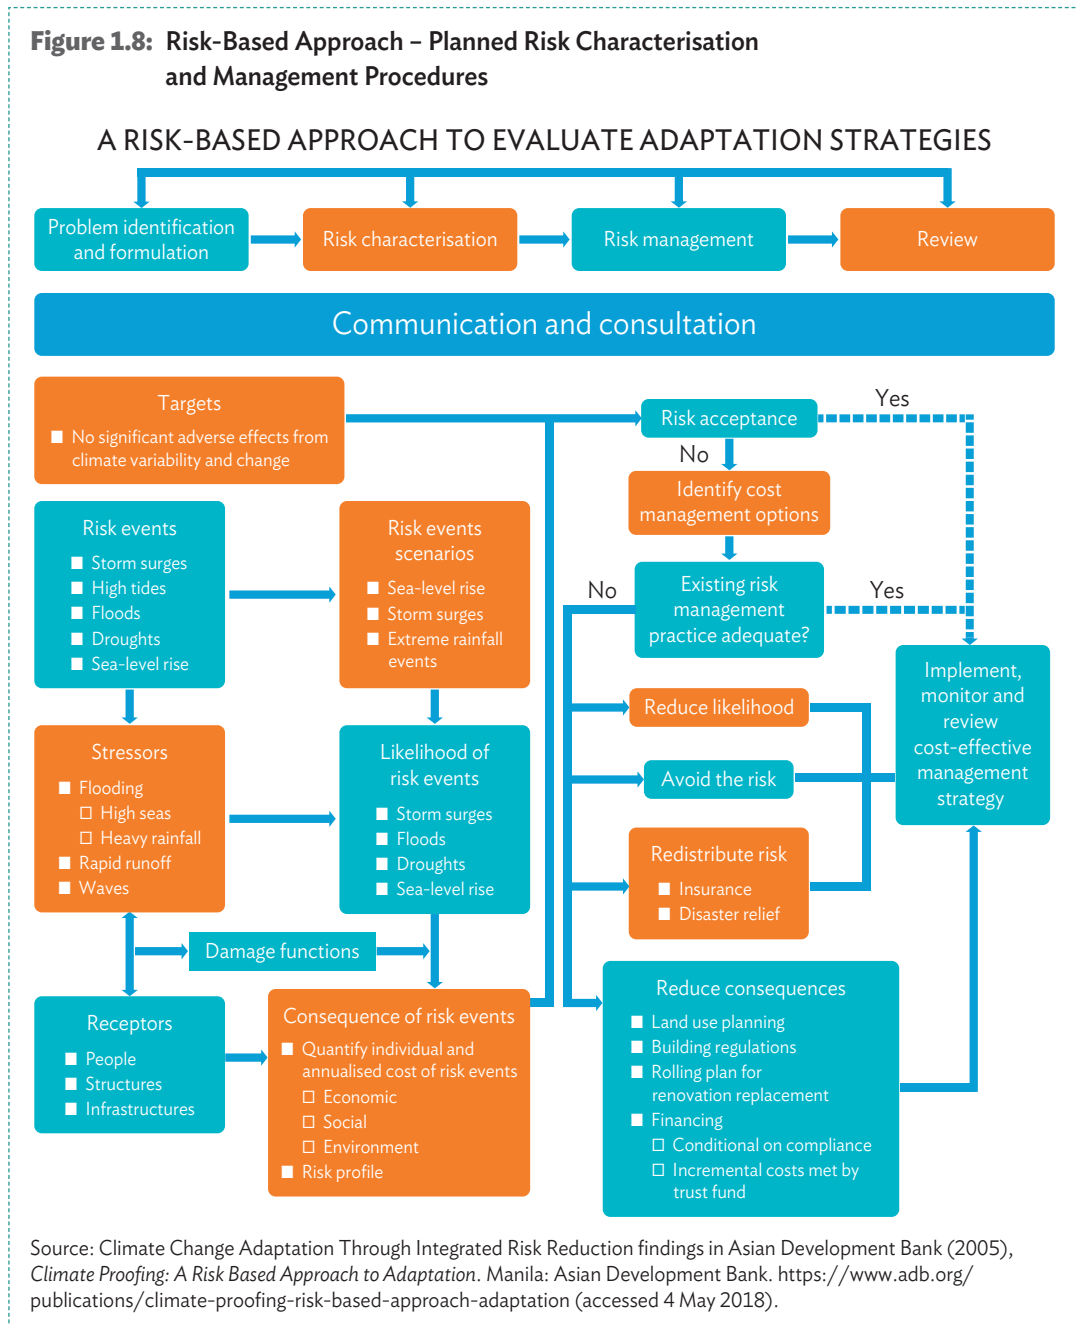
Figure 1.8: Risk-Based Approach – Planned Risk Characterisation and Management Procedures

A RISK-BASED APPROACH TO EVALUATE ADAPTATION STRATEGIES

Problem identification and formulation

Risk characterisation

Risk management

Review

Communication and consultation

Targets
■ No significant adverse effects from climate variability and change

Risk acceptance

Yes

No

Identify cost management options

Risk events
■ Storm surges
■ High tides
■ Floods
■ Droughts
■ Sea-level rise

Risk events scenarios
■ Sea-level rise
■ Storm surges
■ Extreme rainfall events

No

Existing risk management practice adequate?

Yes

Implement, monitor and review cost-effective management strategy

Reduce likelihood

Avoid the risk

Stressors
■ Flooding
□ High seas
□ Heavy rainfall
■ Rapid runoff
■ Waves

Likelihood of risk events
■ Storm surges
■ Floods
■ Droughts
■ Sea-level rise

Redistribute risk
■ Insurance
■ Disaster relief

Damage functions

Receptors
■ People
■ Structures
■ Infrastructures

Consequence of risk events
■ Quantify individual and annualised cost of risk events
□ Economic
□ Social
□ Environment
■ Risk profile

Reduce consequences
■ Land use planning
■ Building regulations
■ Rolling plan for renovation replacement
■ Financing
□ Conditional on compliance
□ Incremental costs met by trust fund

Source: Climate Change Adaptation Through Integrated Risk Reduction findings in Asian Development Bank (2005), Climate Proofing: A Risk Based Approach to Adaptation. Manila: Asian Development Bank. https://www.adb.org/publications/climate-proofing-risk-based-approach-adaptation (accessed 4 May 2018).